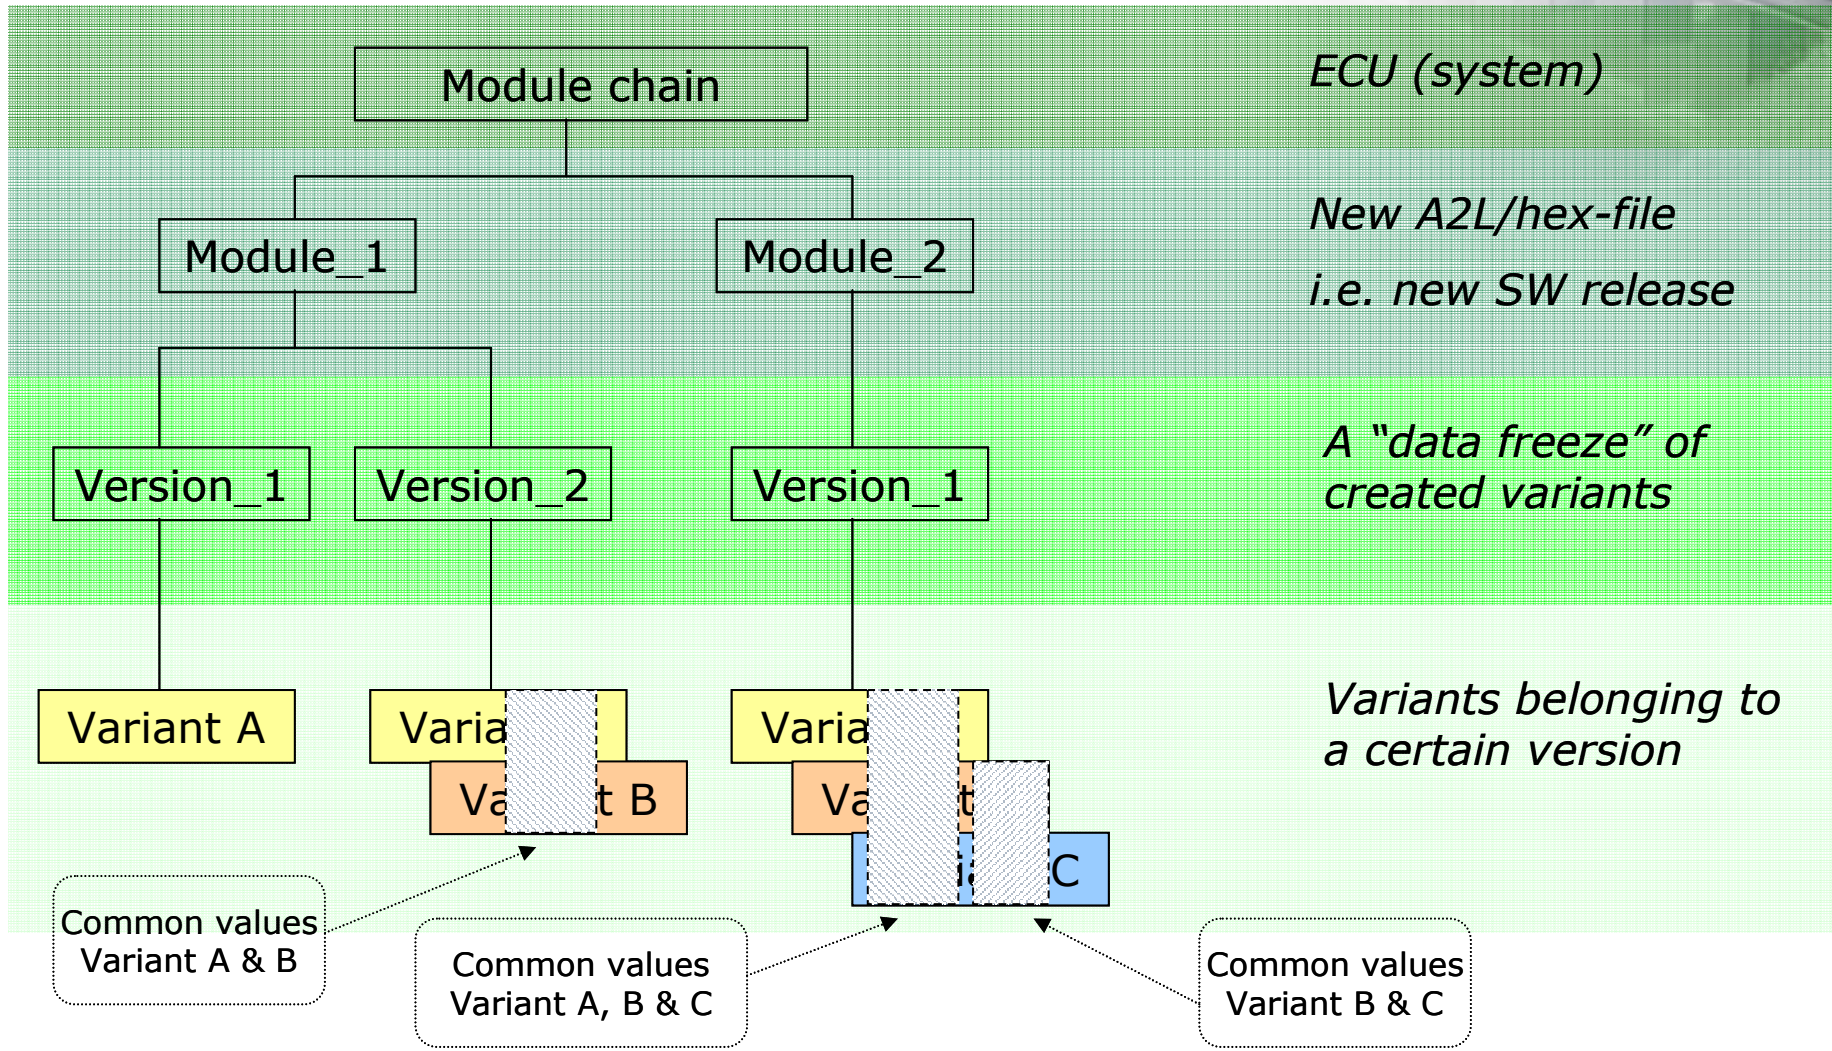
Module chain

ECU (system)

Module_1

Module_2

New A2L/hex-file

i.e. new SW release

Version_1

Version_2

Version_1

A "data freeze" of created variants

Variant A

Varia

Va t B

Varia

Va t

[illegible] C

Variants belonging to a certain version

Common values Variant A & B

Common values Variant A, B & C

Common values Variant B & C